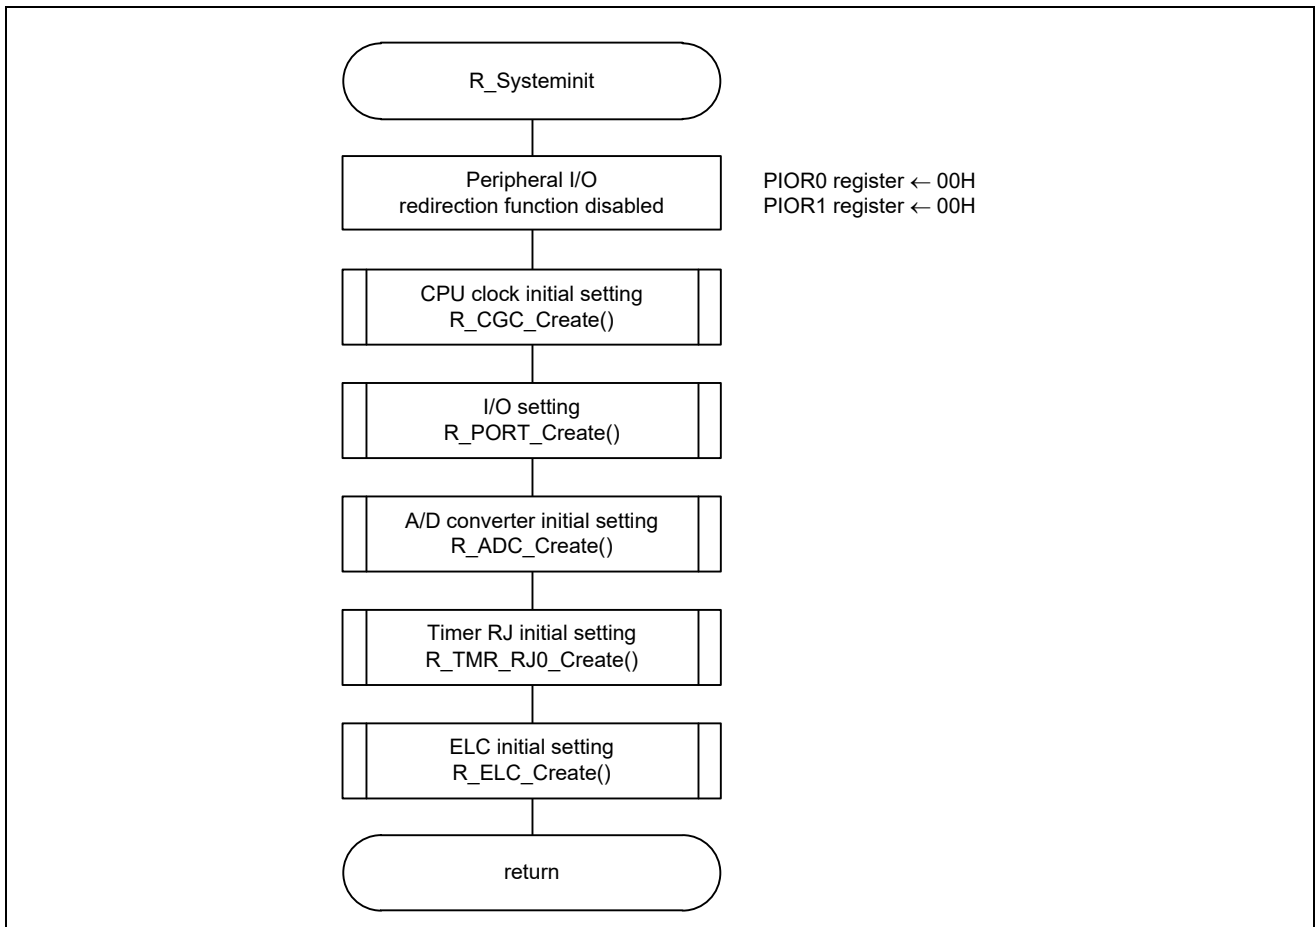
R_Systeminit

Peripheral I/O redirection function disabled

PIOR0 register ← 00H
PIOR1 register ← 00H

CPU clock initial setting
R_CGC_Create()

I/O setting
R_PORT_Create()

A/D converter initial setting
R_ADC_Create()

Timer RJ initial setting
R_TMR_RJ0_Create()

ELC initial setting
R_ELC_Create()

return